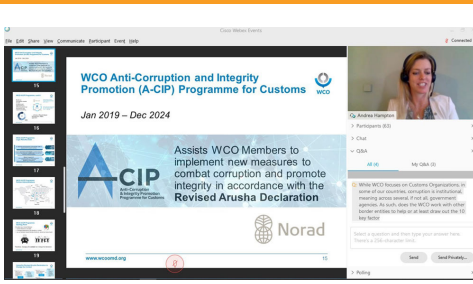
Cisco Webex Events

File Edit Share View Communicate Participant Event Help

Connected

15

16

17

18

19

20

WCO Anti-Corruption and Integrity Promotion (A-CIP) Programme for Customs

WCO

Jan 2019 – Dec 2024

A-CIP Anti-Corruption & Integrity Promotion Programme for Customs

Assists WCO Members to implement new measures to combat corruption and promote integrity in accordance with the Revised Arusha Declaration

Norad

www.wcoomd.org

15

Andrea Hampton

> Participants (63)

> Chat

∨ Q&A

All (4)

My Q&A (4)

While WCO focuses on Customs Organizations, in some of our countries, corruption is institutional, meaning across several, if not all, government agencies. As such, does the WCO work with other border entities to help or at least draw out the 10 key factor

Select a question and then type your answer here. There's a 256-character limit.

Send

Send Privately...

> Polling